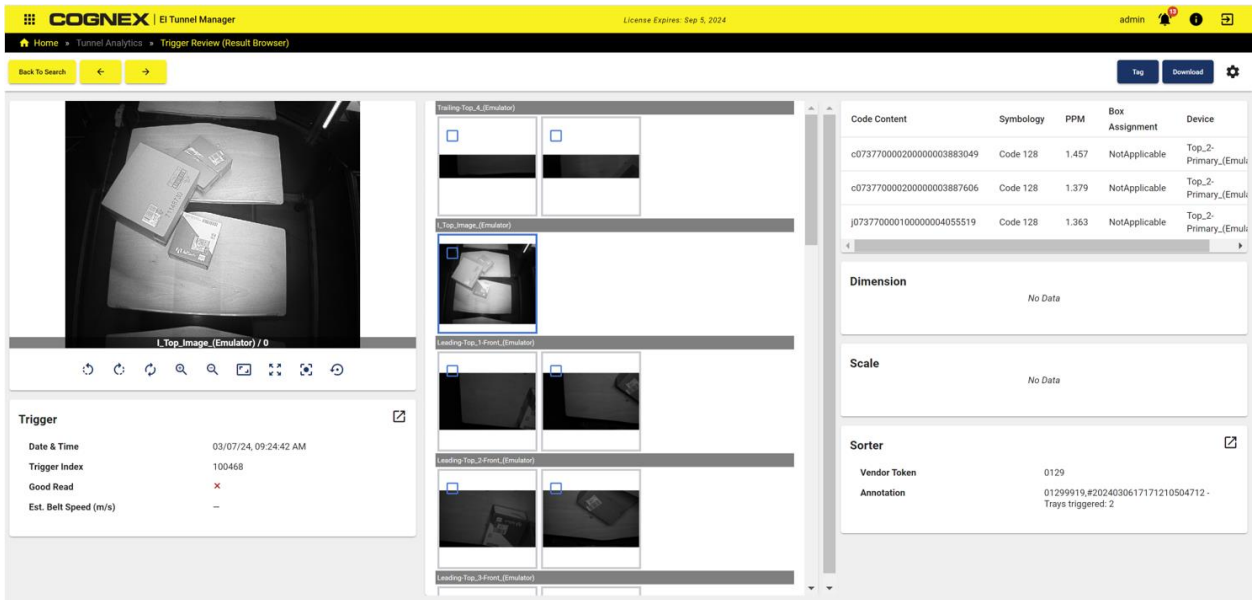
COGNEX | EI Tunnel Manager

License Expires: Sep 5, 2024

admin 13

Home » Tunnel Analytics » Trigger Review (Result Browser)

Back To Search

Tag Download

I_Top_Image_(Emulator) / 0

Trigger

| Date & Time | 03/07/24, 09:24:42 AM |
|---|---|
| Trigger Index | 100468 |
| Good Read | × |
| Est. Belt Speed (m/s) | – |

Trailing-Top_4_(Emulator)

I_Top_Image_(Emulator)

Leading-Top_1-Front_(Emulator)

Leading-Top_2-Front_(Emulator)

Leading-Top_3-Front_(Emulator)

| Code Content | Symbology | PPM | Box Assignment | Device |
|---|---|---|---|---|
| c07377000200000003883049 | Code 128 | 1.457 | NotApplicable | Top_2-Primary_(Emul |
| c07377000200000003887606 | Code 128 | 1.379 | NotApplicable | Top_2-Primary_(Emul |
| j07377000100000004055519 | Code 128 | 1.363 | NotApplicable | Top_2-Primary_(Emul |

Dimension

No Data

Scale

No Data

Sorter

| Vendor Token | 0129 |
|---|---|
| Annotation | 01299919,#2024030617171210504712 - Trays triggered: 2 |